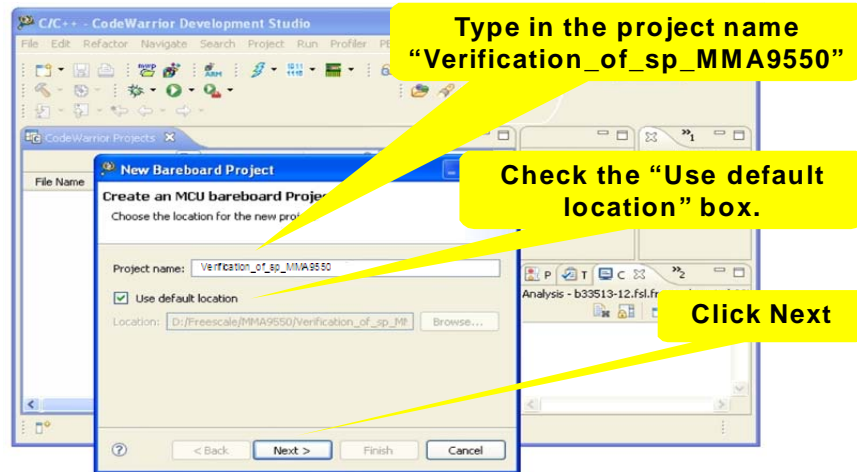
C/C++ - CodeWarrior Development Studio

File Edit Refactor Navigate Search Project Run Profiler PE

Type in the project name “Verification_of_sp_MMA9550”

CodeWarrior Projects

File Name

New Bareboard Project

Create an MCU bareboard Projec

Choose the location for the new proj

Check the “Use default location” box.

Project name: Verification_of_sp_MMA9550

Use default location

Location: D:/Freescale/MMA9550/Verification_of_sp_MM

Browse...

Analysis - b33513-12.fsl.fr

Click Next

< Back

Next >

Finish

Cancel